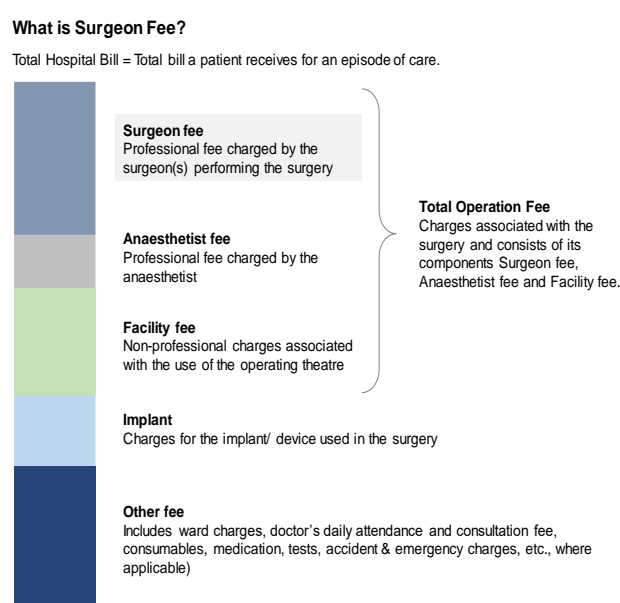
What is Surgeon Fee?

Total Hospital Bill = Total bill a patient receives for an episode of care.

Surgeon fee
Professional fee charged by the surgeon(s) performing the surgery

Anaesthetist fee
Professional fee charged by the anaesthetist

Facility fee
Non-professional charges associated with the use of the operating theatre

Total Operation Fee
Charges associated with the surgery and consists of its components Surgeon fee, Anaesthetist fee and Facility fee.

Implant
Charges for the implant/ device used in the surgery

Other fee
Includes ward charges, doctor's daily attendance and consultation fee, consumables, medication, tests, accident & emergency charges, etc., where applicable)